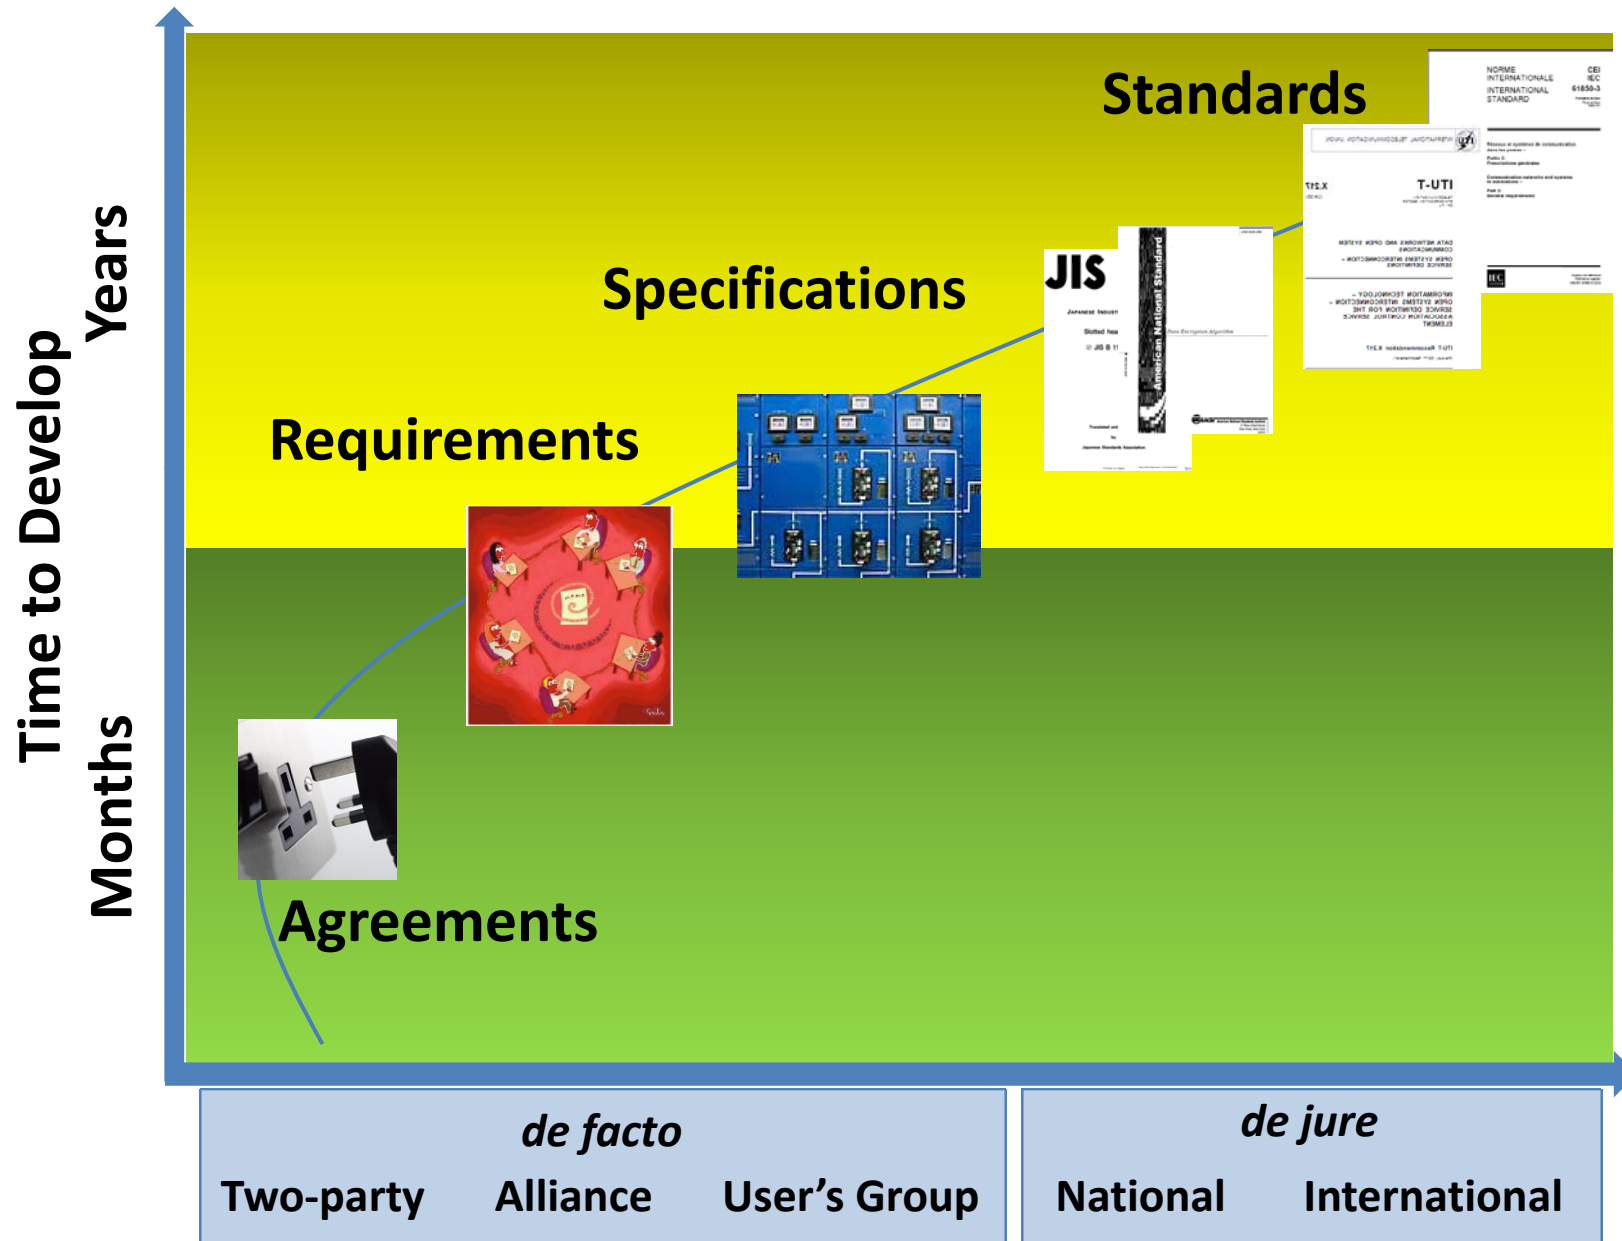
Time to Develop

Years

Months

Standards

Specifications

Requirements

Agreements

JIS

American National Standard

T-UTI

NORME INTERNATIONALE
INTERNATIONAL STANDARD

CEI IEC 61850-3

IEC

de facto

Two-party

Alliance

User's Group

de jure

National

International